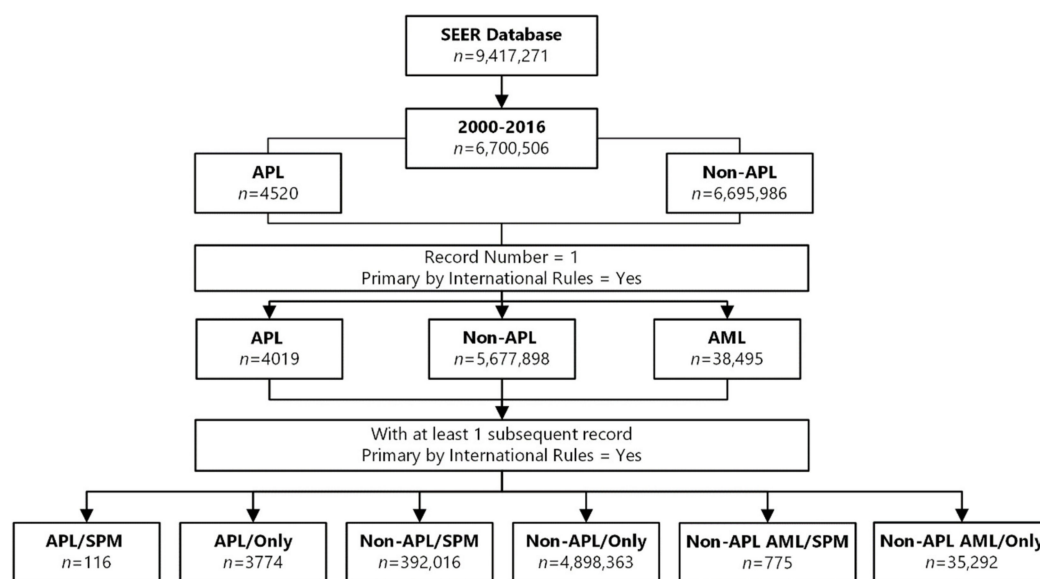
SEER Database
$n$=9,417,271

2000-2016
$n$=6,700,506

APL
$n$=4520

Non-APL
$n$=6,695,986

Record Number = 1
Primary by International Rules = Yes

APL
$n$=4019

Non-APL
$n$=5,677,898

AML
$n$=38,495

With at least 1 subsequent record
Primary by International Rules = Yes

APL/SPM
$n$=116

APL/Only
$n$=3774

Non-APL/SPM
$n$=392,016

Non-APL/Only
$n$=4,898,363

Non-APL AML/SPM
$n$=775

Non-APL AML/Only
$n$=35,292